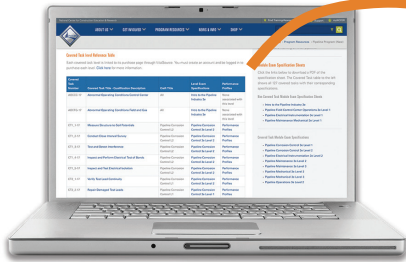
ABOUT US | CRT INITIATIVE | PROGRAM RESOURCES | NEWS & INFO | SHOP

Program Resources > Pipeline Program Index

Covered Task Test Reference Guide

Covered Task Test Name Specification Sheets

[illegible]

| Covered Task Number | Covered Task Title - Qualification Description | Craft Title | Level Exam Specification | Performance Profiles |
|---|---|---|---|---|
| ABOOC-3C | Abnormal Operating Conditions General | All | Click on the Pipeline Inhibitor Tet | None |
| ABOOL-Sl | Abnormal Operating Conditions Field and Area | All | Click on the Pipeline Inhibitor Tet | None |
| CPL-1-01 | Measure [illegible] | Pipeline Corrosion Control | Pipeline Corrosion Control & Level 1 | Performance Profiles |
| CPL-1-02 | Conduct Close Interval Survey | Pipeline Corrosion Control | Pipeline Corrosion Control & Level 1 | Performance Profiles |
| CPL-1-03 | Test and Bond Interference | Pipeline Corrosion Control | Pipeline Corrosion Control & Level 2 | Performance Profiles |
| CPL-1-04 | Inspect and Perform Electrical Test of Bonds | Pipeline Corrosion Control | Pipeline Corrosion Control & Level 2 | Performance Profiles |
| CPL-1-05 | Inspect and Test Electrical Isolation | Pipeline Corrosion Control | Pipeline Corrosion Control & Level 2 | Performance Profiles |
| CPL-1-06 | Verify Test Lead Continuity | Pipeline Corrosion Control | Pipeline Corrosion Control & Level 2 | Performance Profiles |
| CPL-1-07 | Repair Damaged Test Leads | Pipeline Corrosion Control | Pipeline Corrosion Control & Level 2 | Performance Profiles |

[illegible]

- Intro to the Pipeline Inhibitor Tet
- Pipeline Field Service Gather Operations & Level 1
- Pipeline Electrical Instrumentation & Level 1
- Pipeline Maintenance Mechanical & Level 1

Covered Task Module Exam Specification Sheets:

- Pipeline Corrosion Control & Level 1
- Pipeline Corrosion Control & Level 2
- Pipeline Corrosion Control & Level 3
- Pipeline Maintenance & Level 1
- Pipeline Maintenance & Level 2
- Pipeline Mechanical & Level 2
- Pipeline Mechanical & Level 3
- Pipeline Operations & Level 1